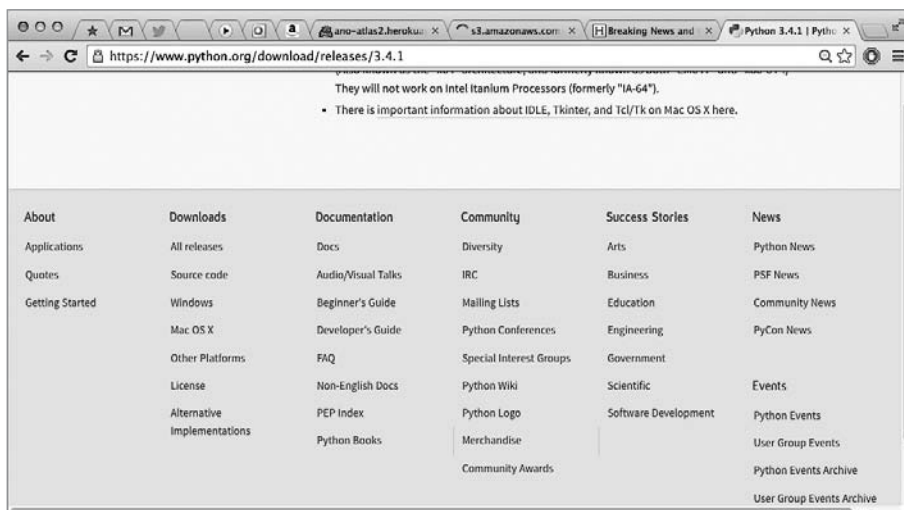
ano-atlas2.herokua ×
s3.amazonaws.com ×
Breaking News and ×
Python 3.4.1 | Pytho ×

https://www.python.org/download/releases/3.4.1

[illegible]
They will not work on Intel Itanium Processors (formerly "IA-64").
• There is important information about IDLE, Tkinter, and Tcl/Tk on Mac OS X here.

About
Applications
Quotes
Getting Started

Downloads
All releases
Source code
Windows
Mac OS X
Other Platforms
License
Alternative Implementations

Documentation
Docs
Audio/Visual Talks
Beginner's Guide
Developer's Guide
FAQ
Non-English Docs
PEP Index
Python Books

Community
Diversity
IRC
Mailing Lists
Python Conferences
Special Interest Groups
Python Wiki
Python Logo
Merchandise
Community Awards

Success Stories
Arts
Business
Education
Engineering
Government
Scientific
Software Development

News
Python News
PSF News
Community News
PyCon News

Events
Python Events
User Group Events
Python Events Archive
User Group Events Archive